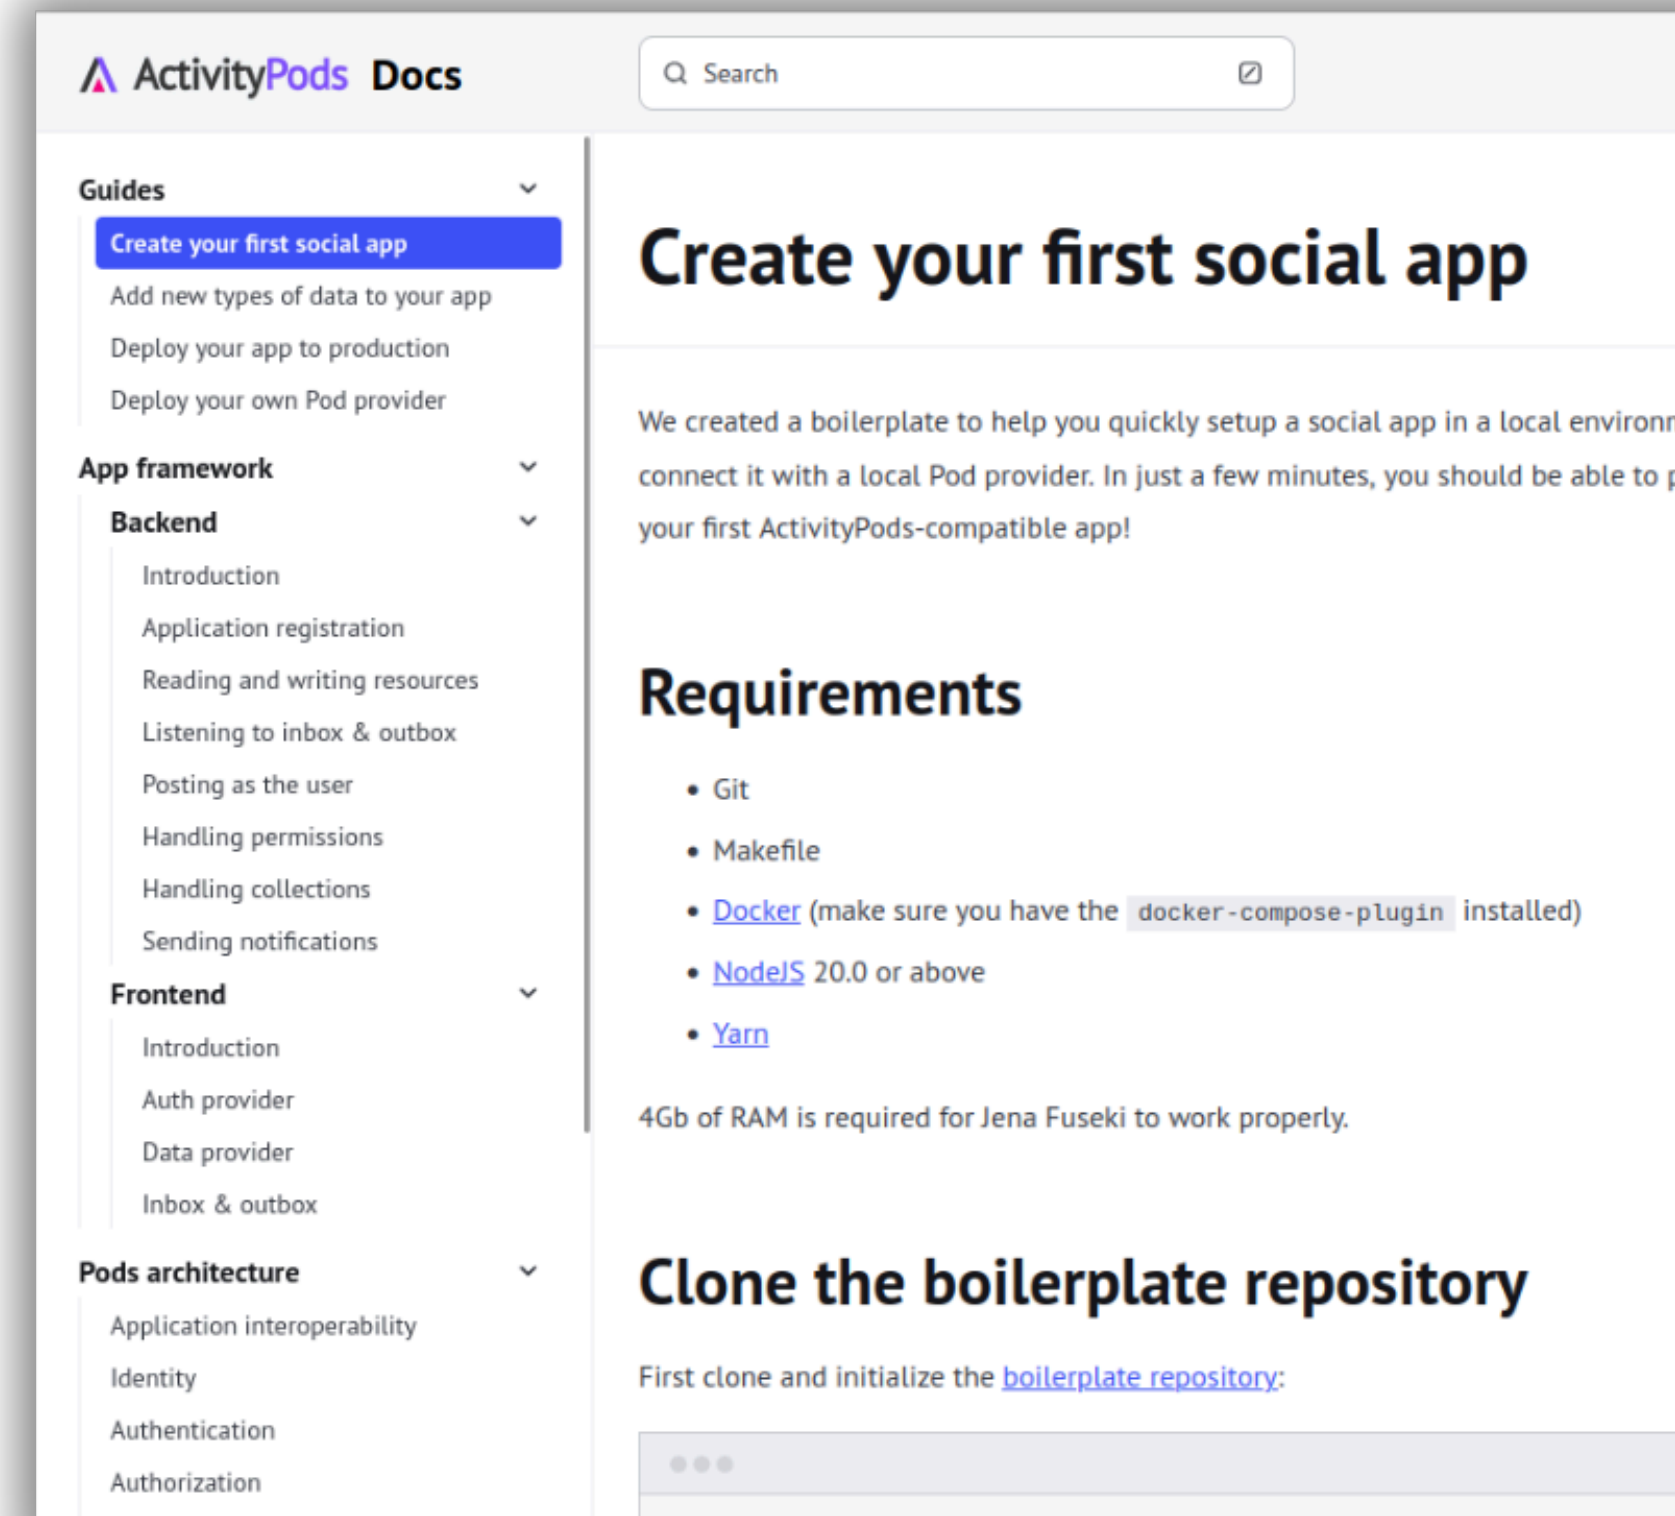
ActivityPods Docs

Search

Guides

Create your first social app

Add new types of data to your app

Deploy your app to production

Deploy your own Pod provider

App framework

Backend

Introduction

Application registration

Reading and writing resources

Listening to inbox & outbox

Posting as the user

Handling permissions

Handling collections

Sending notifications

Frontend

Introduction

Auth provider

Data provider

Inbox & outbox

Pods architecture

Application interoperability

Identity

Authentication

Authorization

# Create your first social app

We created a boilerplate to help you quickly setup a social app in a local environ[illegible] connect it with a local Pod provider. In just a few minutes, you should be able to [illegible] your first ActivityPods-compatible app!

## Requirements

- Git
- Makefile
- Docker (make sure you have the `docker-compose-plugin` installed)
- NodeJS 20.0 or above
- Yarn

4Gb of RAM is required for Jena Fuseki to work properly.

## Clone the boilerplate repository

First clone and initialize the boilerplate repository: